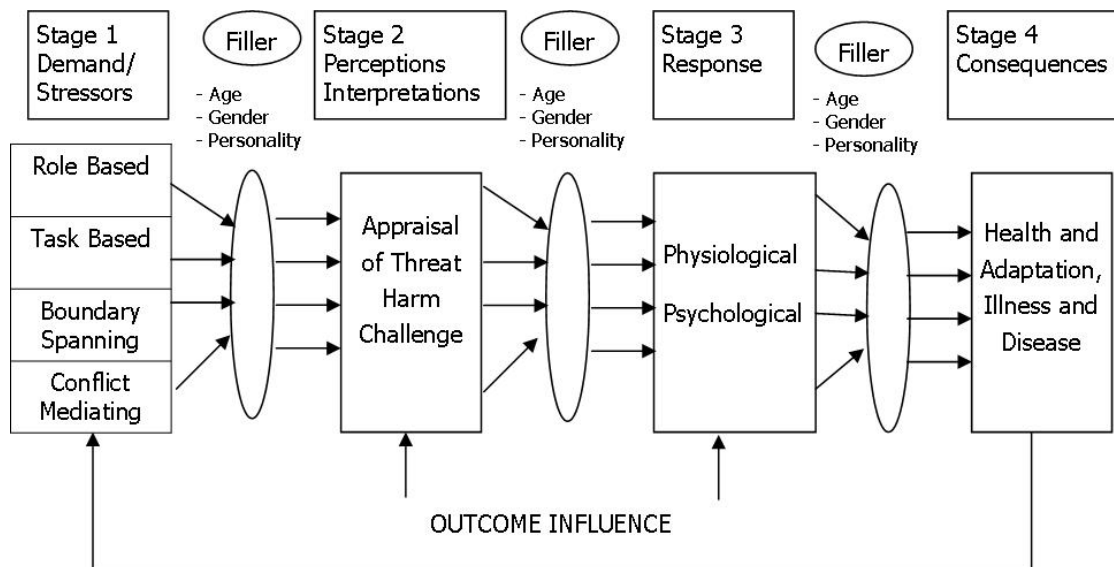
Stage 1
Demand/
Stressors

Filler

- Age
- Gender
- Personality

Stage 2
Perceptions
Interpretations

Filler

- Age
- Gender
- Personality

Stage 3
Response

Filler

- Age
- Gender
- Personality

Stage 4
Consequences

Role Based

Task Based

Boundary Spanning

Conflict Mediating

Appraisal of Threat Harm Challenge

Physiological

Psychological

Health and Adaptation, Illness and Disease

OUTCOME INFLUENCE